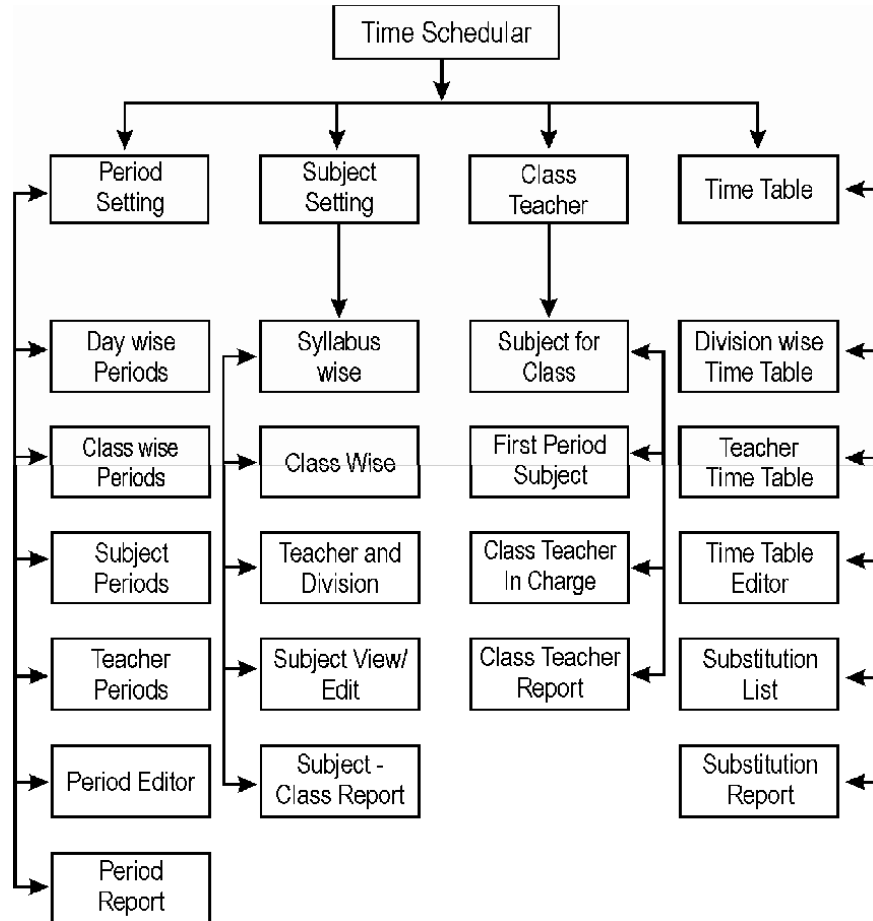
Time Schedular

Period Setting

Subject Setting

Class Teacher

Time Table

Day wise Periods

Class wise Periods

Subject Periods

Teacher Periods

Period Editor

Period Report

Syllabus wise

Class Wise

Teacher and Division

Subject View/ Edit

Subject - Class Report

Subject for Class

First Period Subject

Class Teacher In Charge

Class Teacher Report

Division wise Time Table

Teacher Time Table

Time Table Editor

Substitution List

Substitution Report